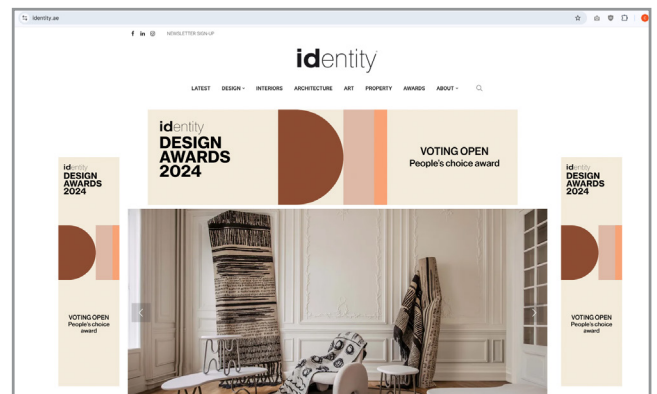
identity.ae

f in NEWSLETTER SIGN-UP

identity

LATEST DESIGN INTERIORS ARCHITECTURE ART PROPERTY AWARDS ABOUT

identity DESIGN AWARDS 2024

VOTING OPEN People's choice award

identity DESIGN AWARDS 2024

VOTING OPEN People's choice award

identity DESIGN AWARDS 2024

VOTING OPEN People's choice award